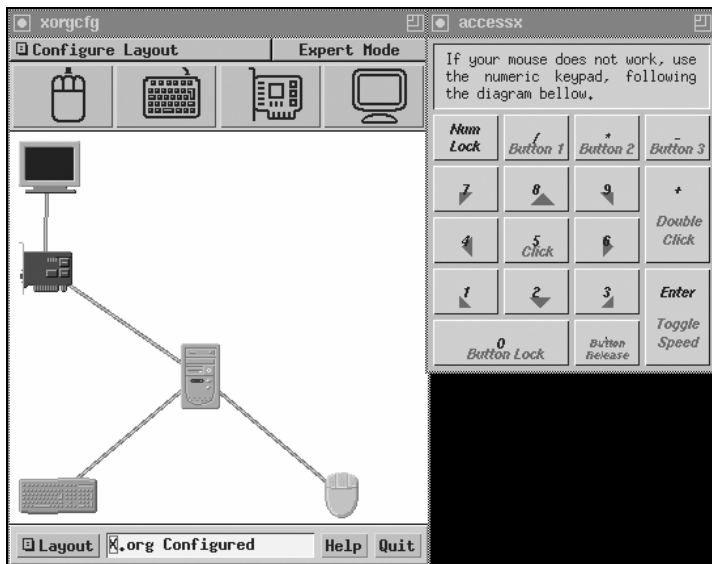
xorgcfg

Configure Layout

Expert Mode

accessx

If your mouse does not work, use the numeric keypad, following the diagram bellow.

| Num Lock | / Button 1 | * Button 2 | - Button 3 |
|---|---|---|---|
| 7 | 8 | 9 | + Double Click |
| 4 | 5 Click | 6 | |
| 1 | 2 | 3 | Enter Toggle Speed |
| 0 Button Lock | | Button Release | |

Layout

X.org Configured

Help

Quit